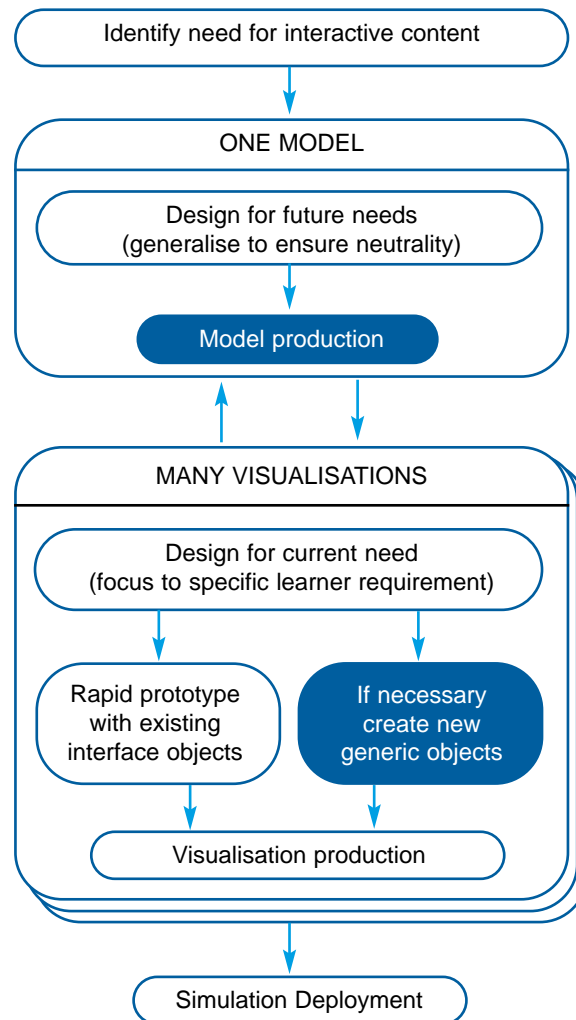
Identify need for interactive content

ONE MODEL

Design for future needs
(generalise to ensure neutrality)

Model production

MANY VISUALISATIONS

Design for current need
(focus to specific learner requirement)

Rapid prototype with existing interface objects

If necessary create new generic objects

Visualisation production

Simulation Deployment